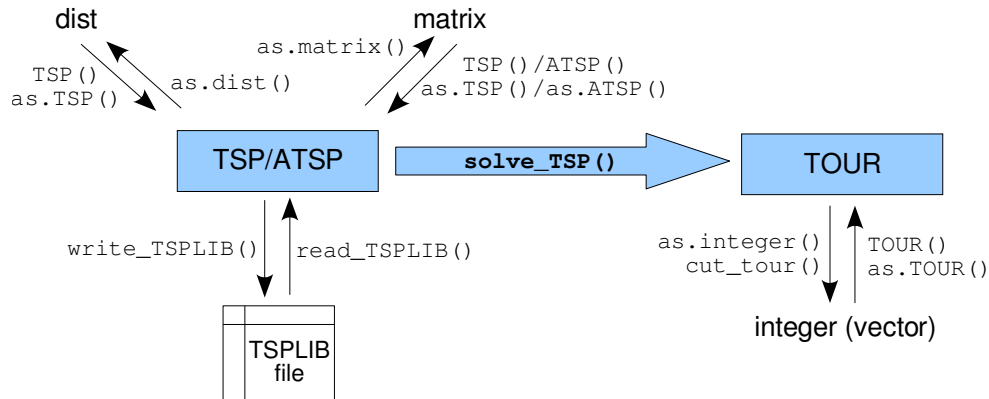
dist

TSP()
as.TSP()

as.dist()

matrix

as.matrix()

TSP()/ATSP()
as.TSP()/as.ATSP()

TSP/ATSP

solve_TSP()

TOUR

write_TSPLIB()

read_TSPLIB()

TSPLIB file

as.integer()
cut_tour()

TOUR()
as.TOUR()

integer (vector)